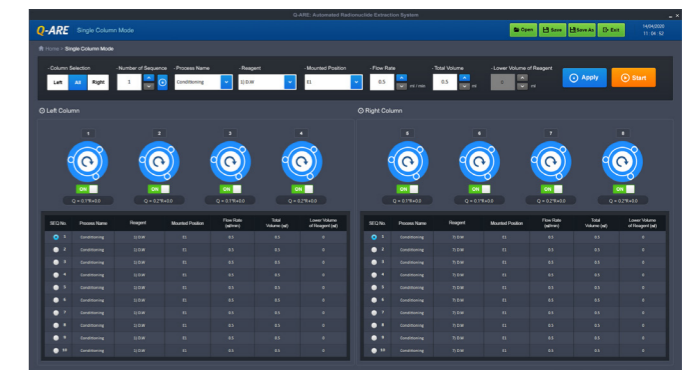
Q-ARE: Automated Radionuclide Extraction System

Q-ARE Single Column Mode

Open Save Save As Exit

14/04/2020 11 : 04 : 52

Home > Single Column Mode

Column Selection
Left All Right

Number of Sequence
1

Process Name
Conditioning

Reagent
1) D.W

Mounted Position
E1

Flow Rate
0.5 ml / min

Total Volume
0.5 ml

Lower Volume of Reagent
0 ml

Apply

Start

Left Column

1 2 3 4

ON ON ON ON

Q = 0.1*V+0.0 Q = 0.2*V+0.0 Q = 0.2*V+0.0 Q = 0.2*V+0.0

| SEQ No. | Process Name | Reagent | Mounted Position | Flow Rate (ml/min) | Total Volume (ml) | Lower Volume of Reagent (ml) |
|---|---|---|---|---|---|---|
| 1 | Conditioning | 1) D.W | E1 | 0.5 | 0.5 | 0 |
| 2 | Conditioning | 1) D.W | E1 | 0.5 | 0.5 | 0 |
| 3 | Conditioning | 1) D.W | E1 | 0.5 | 0.5 | 0 |
| 4 | Conditioning | 1) D.W | E1 | 0.5 | 0.5 | 0 |
| 5 | Conditioning | 1) D.W | E1 | 0.5 | 0.5 | 0 |
| 6 | Conditioning | 1) D.W | E1 | 0.5 | 0.5 | 0 |
| 7 | Conditioning | 1) D.W | E1 | 0.5 | 0.5 | 0 |
| 8 | Conditioning | 1) D.W | E1 | 0.5 | 0.5 | 0 |
| 9 | Conditioning | 1) D.W | E1 | 0.5 | 0.5 | 0 |
| 10 | Conditioning | 1) D.W | E1 | 0.5 | 0.5 | 0 |

Right Column

5 6 7 8

ON ON ON ON

Q = 0.1*V+0.0 Q = 0.1*V+0.0 Q = 0.2*V+0.0 Q = 0.2*V+0.0

| SEQ No. | Process Name | Reagent | Mounted Position | Flow Rate (ml/min) | Total Volume (ml) | Lower Volume of Reagent (ml) |
|---|---|---|---|---|---|---|
| 1 | Conditioning | 1) D.W | E1 | 0.5 | 0.5 | 0 |
| 2 | Conditioning | 1) D.W | E1 | 0.5 | 0.5 | 0 |
| 3 | Conditioning | 1) D.W | E1 | 0.5 | 0.5 | 0 |
| 4 | Conditioning | 1) D.W | E1 | 0.5 | 0.5 | 0 |
| 5 | Conditioning | 1) D.W | E1 | 0.5 | 0.5 | 0 |
| 6 | Conditioning | 1) D.W | E1 | 0.5 | 0.5 | 0 |
| 7 | Conditioning | 1) D.W | E1 | 0.5 | 0.5 | 0 |
| 8 | Conditioning | 1) D.W | E1 | 0.5 | 0.5 | 0 |
| 9 | Conditioning | 1) D.W | E1 | 0.5 | 0.5 | 0 |
| 10 | Conditioning | 1) D.W | E1 | 0.5 | 0.5 | 0 |